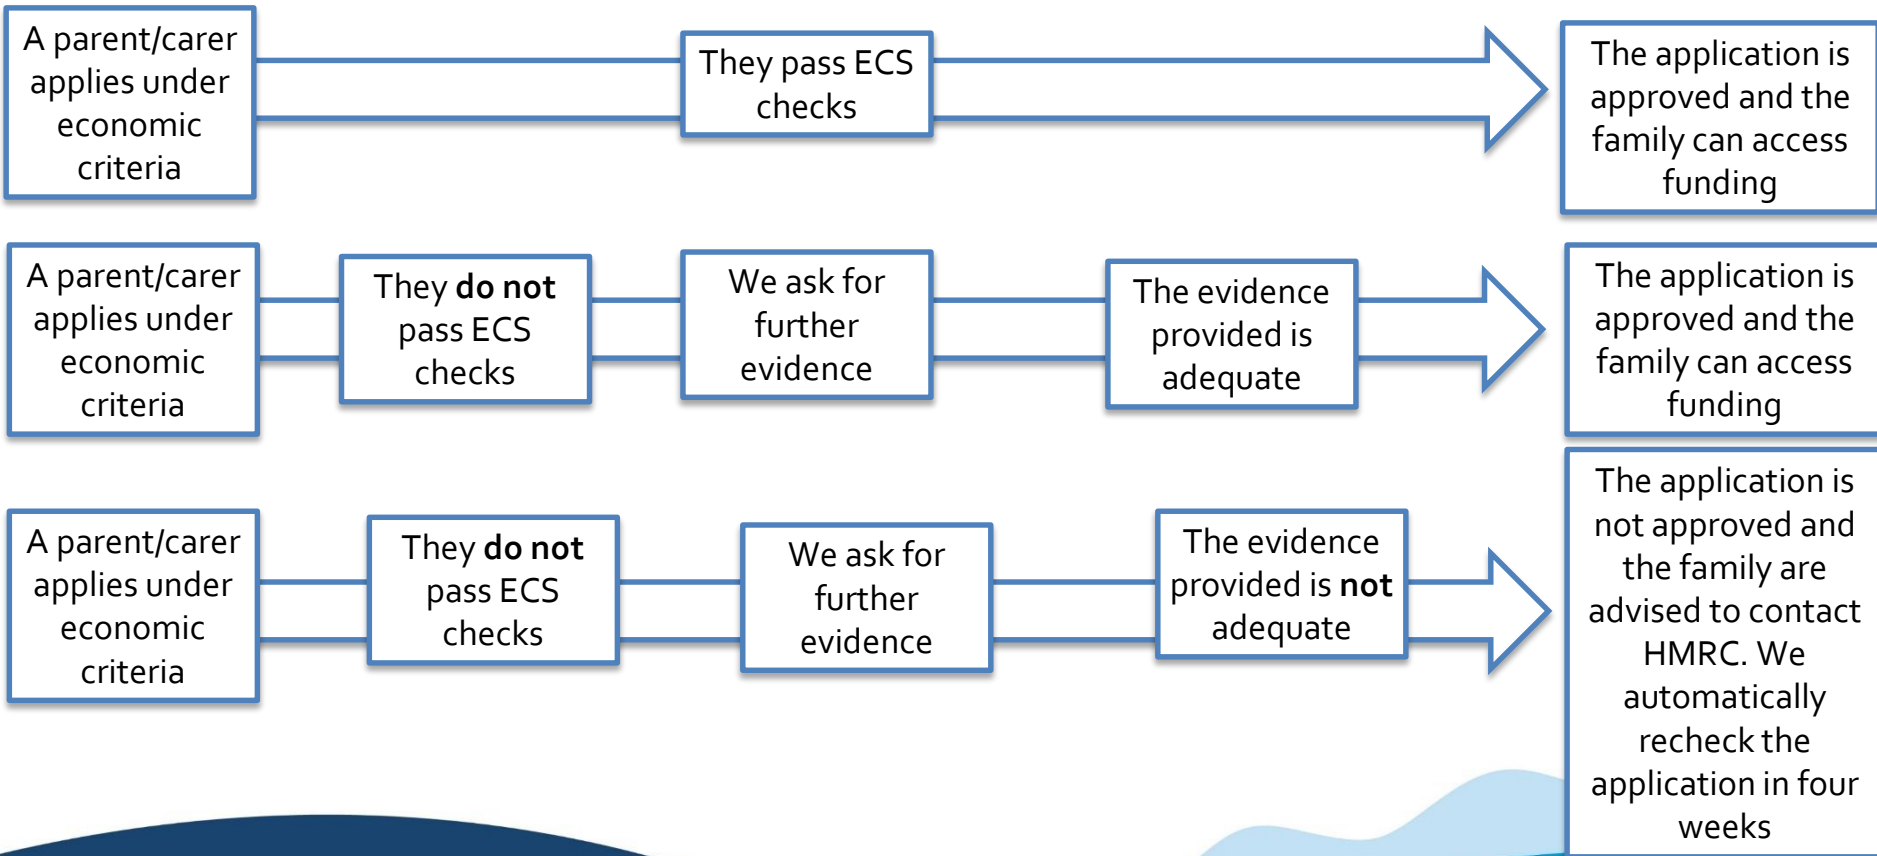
A parent/carer applies under economic criteria

They pass ECS checks

The application is approved and the family can access funding

A parent/carer applies under economic criteria

They **do not** pass ECS checks

We ask for further evidence

The evidence provided is adequate

The application is approved and the family can access funding

A parent/carer applies under economic criteria

They **do not** pass ECS checks

We ask for further evidence

The evidence provided is **not** adequate

The application is not approved and the family are advised to contact HMRC. We automatically recheck the application in four weeks